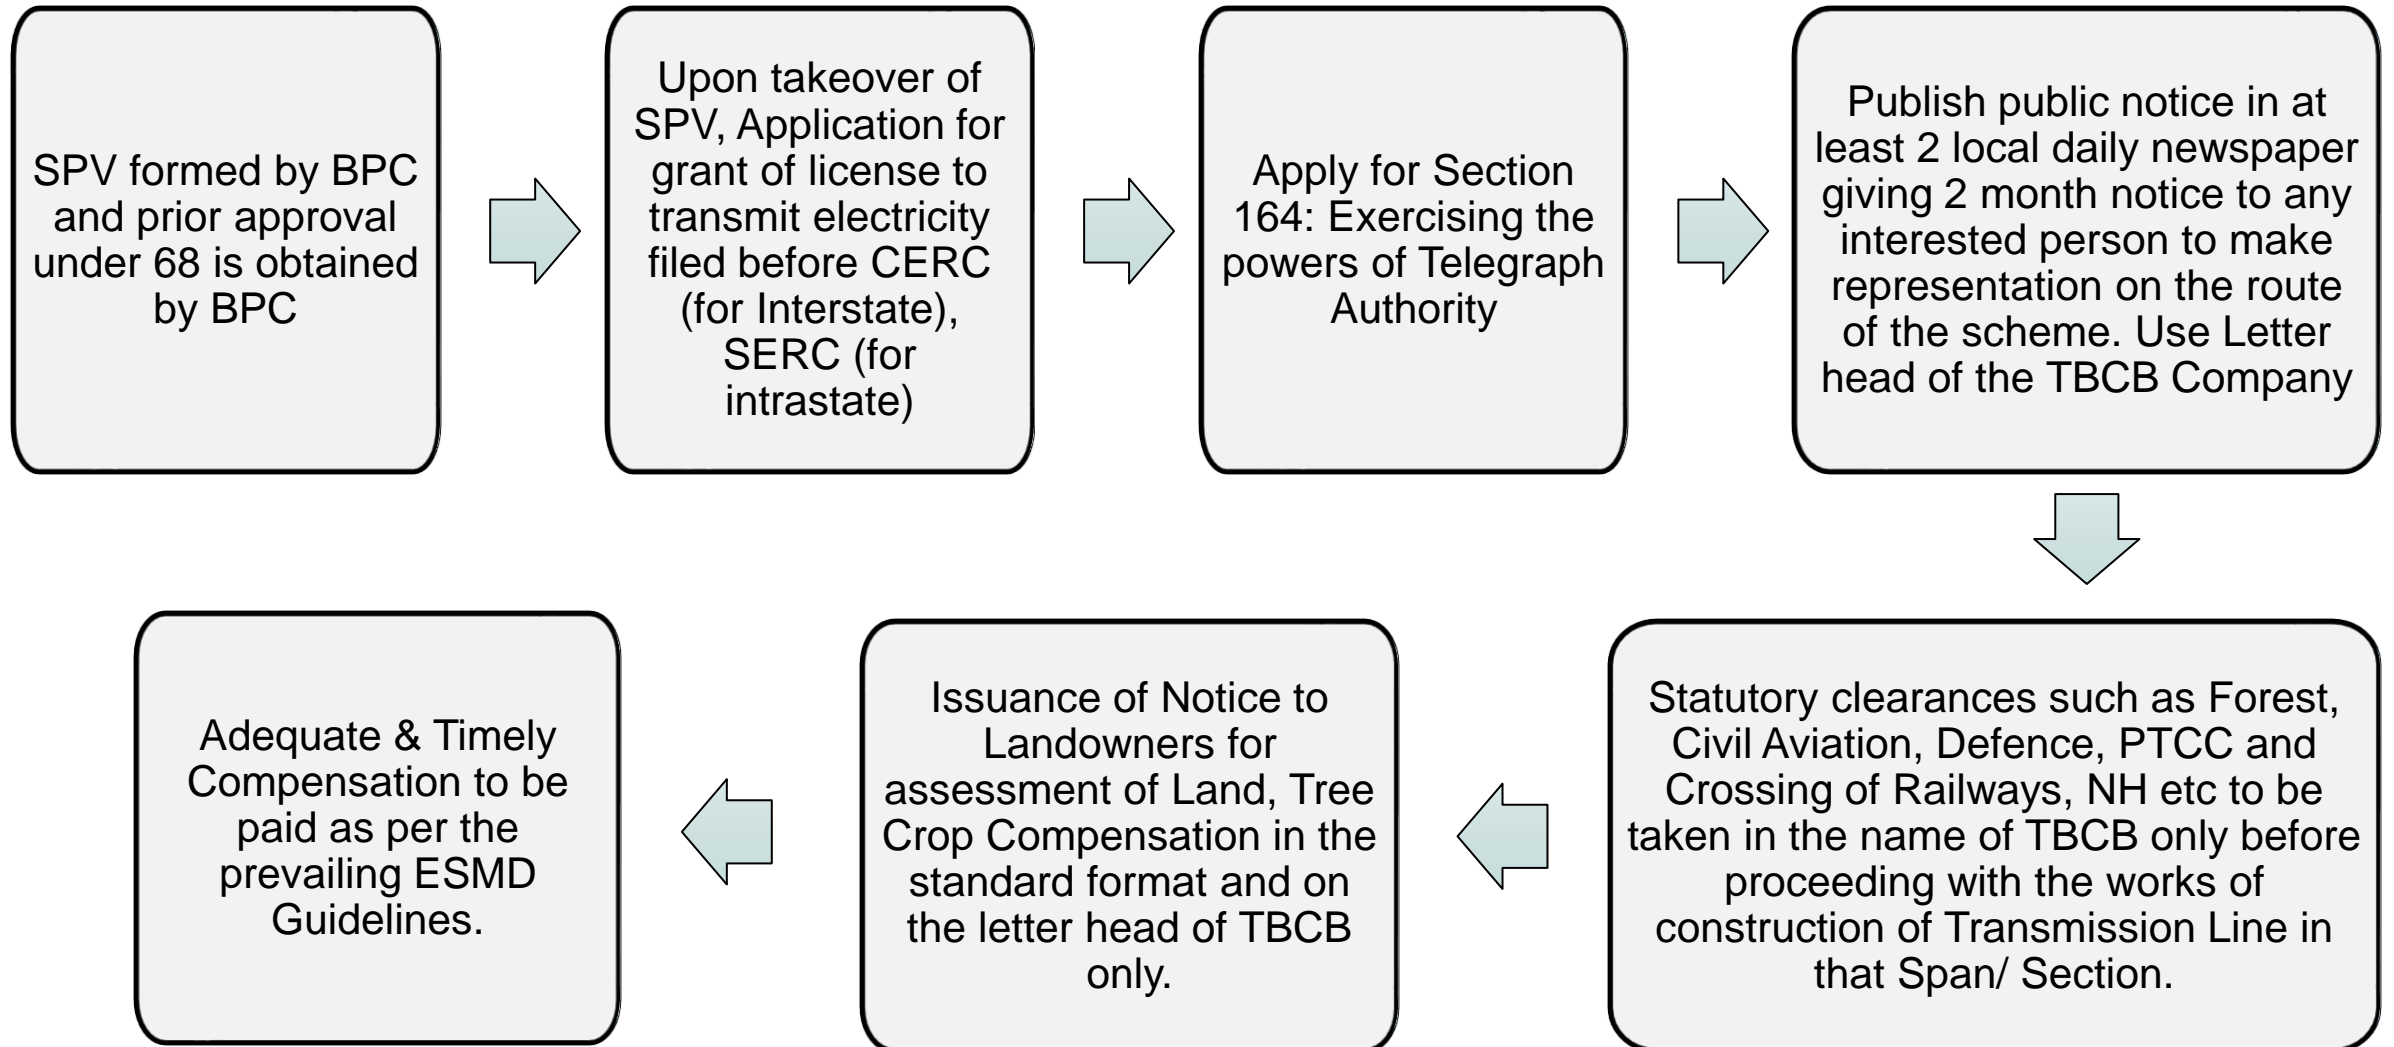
SPV formed by BPC and prior approval under 68 is obtained by BPC

Upon takeover of SPV, Application for grant of license to transmit electricity filed before CERC (for Interstate), SERC (for intrastate)

Apply for Section 164: Exercising the powers of Telegraph Authority

Publish public notice in at least 2 local daily newspaper giving 2 month notice to any interested person to make representation on the route of the scheme. Use Letter head of the TBCB Company

Statutory clearances such as Forest, Civil Aviation, Defence, PTCC and Crossing of Railways, NH etc to be taken in the name of TBCB only before proceeding with the works of construction of Transmission Line in that Span/ Section.

Issuance of Notice to Landowners for assessment of Land, Tree Crop Compensation in the standard format and on the letter head of TBCB only.

Adequate & Timely Compensation to be paid as per the prevailing ESMD Guidelines.